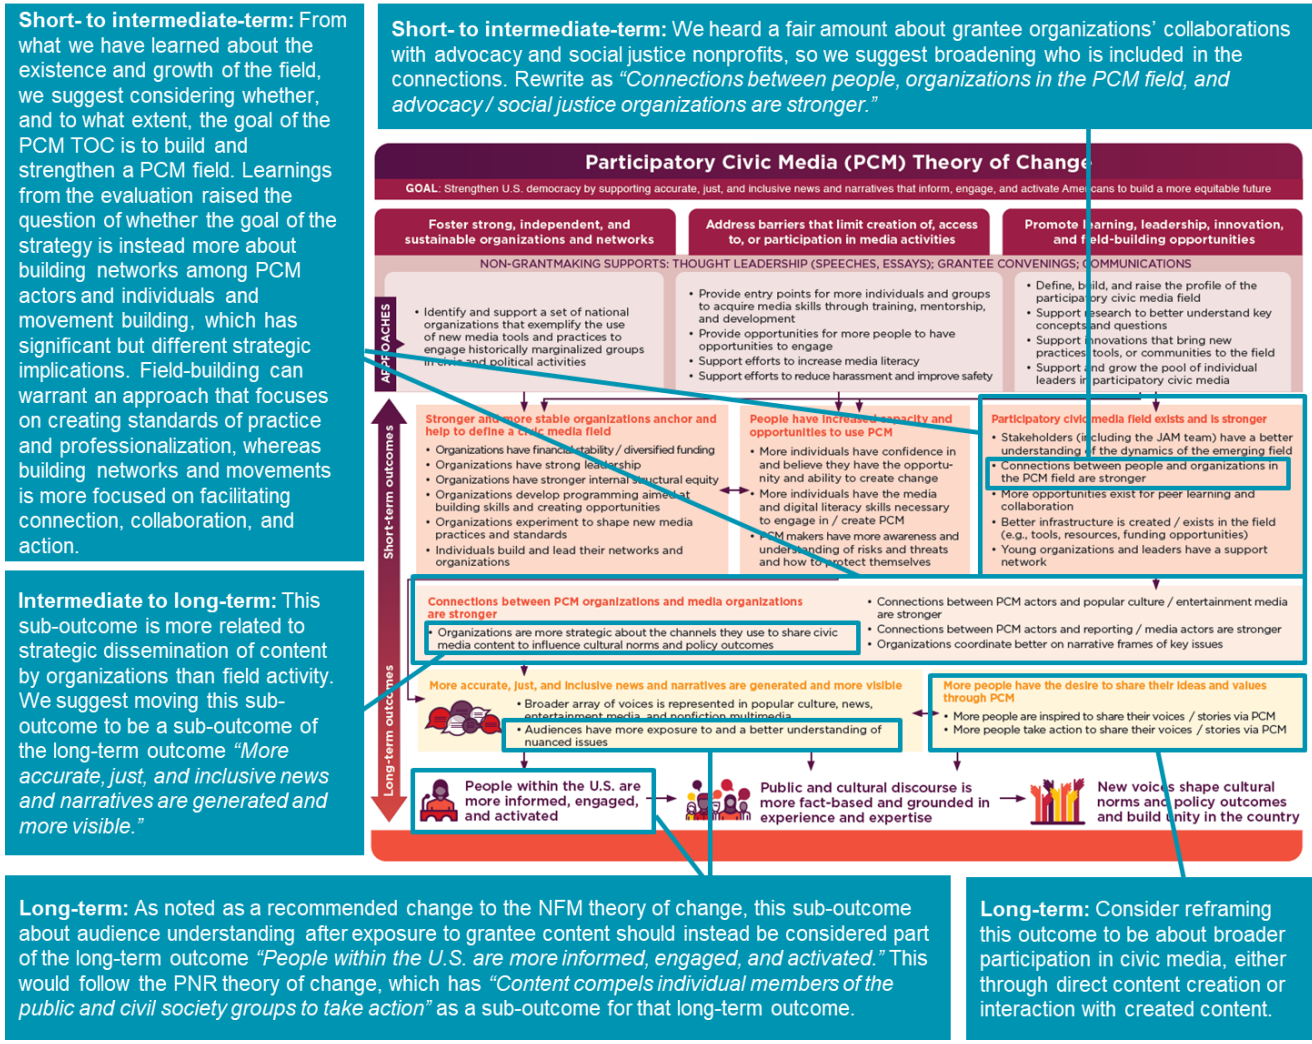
**Short- to intermediate-term:** From what we have learned about the existence and growth of the field, we suggest considering whether, and to what extent, the goal of the PCM TOC is to build and strengthen a PCM field. Learnings from the evaluation raised the question of whether the goal of the strategy is instead more about building networks among PCM actors and individuals and movement building, which has significant but different strategic implications. Field-building can warrant an approach that focuses on creating standards of practice and professionalization, whereas building networks and movements is more focused on facilitating connection, collaboration, and action.

**Short- to intermediate-term:** We heard a fair amount about grantee organizations' collaborations with advocacy and social justice nonprofits, so we suggest broadening who is included in the connections. Rewrite as *"Connections between people, organizations in the PCM field, and advocacy / social justice organizations are stronger."*

Participatory Civic Media (PCM) Theory of Change

GOAL: Strengthen U.S. democracy by supporting accurate, just, and inclusive news and narratives that inform, engage, and activate Americans to build a more equitable future

Foster strong, independent, and sustainable organizations and networks

Address barriers that limit creation of, access to, or participation in media activities

Promote learning, leadership, innovation, and field-building opportunities

NON-GRANTMAKING SUPPORTS: THOUGHT LEADERSHIP (SPEECHES, ESSAYS); GRANTEE CONVENINGS; COMMUNICATIONS

APPROACHES

• Identify and support a set of national organizations that exemplify the use of new media tools and practices to engage historically marginalized groups in civic and political activities

• Provide entry points for more individuals and groups to acquire media skills through training, mentorship, and development
• Provide opportunities for more people to have opportunities to engage
• Support efforts to increase media literacy
• Support efforts to reduce harassment and improve safety

• Define, build, and raise the profile of the participatory civic media field
• Support research to better understand key concepts and questions
• Support innovations that bring new practices, tools, or communities to the field
• Support and grow the pool of individual leaders in participatory civic media

Short-term outcomes

Stronger and more stable organizations anchor and help to define a civic media field
• Organizations have financial stability / diversified funding
• Organizations have strong leadership
• Organizations have stronger internal structural equity
• Organizations develop programming aimed at building skills and creating opportunities
• Organizations experiment to shape new media practices and standards
• Individuals build and lead their networks and organizations

People have increased capacity and opportunities to use PCM
• More individuals have confidence in and believe they have the opportunity and ability to create change
• More individuals have the media and digital literacy skills necessary to engage in / create PCM
• PCM makers have more awareness and understanding of risks and threats and how to protect themselves

Participatory civic media field exists and is stronger
• Stakeholders (including the JAM team) have a better understanding of the dynamics of the emerging field
• Connections between people and organizations in the PCM field are stronger
• More opportunities exist for peer learning and collaboration
• Better infrastructure is created / exists in the field (e.g., tools, resources, funding opportunities)
• Young organizations and leaders have a support network

Connections between PCM organizations and media organizations are stronger
• Organizations are more strategic about the channels they use to share civic media content to influence cultural norms and policy outcomes

• Connections between PCM actors and popular culture / entertainment media are stronger
• Connections between PCM actors and reporting / media actors are stronger
• Organizations coordinate better on narrative frames of key issues

Long-term outcomes

More accurate, just, and inclusive news and narratives are generated and more visible
• Broader array of voices is represented in popular culture, news, entertainment media, and nonfiction multimedia
• Audiences have more exposure to and a better understanding of nuanced issues

More people have the desire to share their ideas and values through PCM
• More people are inspired to share their voices / stories via PCM
• More people take action to share their voices / stories via PCM

People within the U.S. are more informed, engaged, and activated

Public and cultural discourse is more fact-based and grounded in experience and expertise

New voices shape cultural norms and policy outcomes and build unity in the country

**Intermediate to long-term:** This sub-outcome is more related to strategic dissemination of content by organizations than field activity. We suggest moving this sub-outcome to be a sub-outcome of the long-term outcome *"More accurate, just, and inclusive news and narratives are generated and more visible."*

**Long-term:** As noted as a recommended change to the NFM theory of change, this sub-outcome about audience understanding after exposure to grantee content should instead be considered part of the long-term outcome *"People within the U.S. are more informed, engaged, and activated."* This would follow the PNR theory of change, which has *"Content compels individual members of the public and civil society groups to take action"* as a sub-outcome for that long-term outcome.

**Long-term:** Consider reframing this outcome to be about broader participation in civic media, either through direct content creation or interaction with created content.